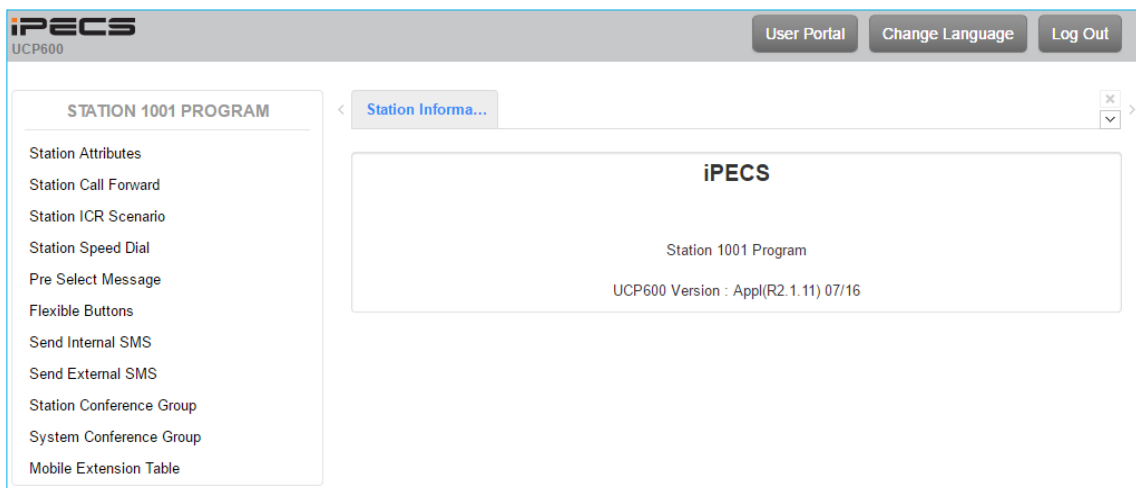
iPECS
UCP600

User Portal Change Language Log Out

STATION 1001 PROGRAM

Station Attributes
Station Call Forward
Station ICR Scenario
Station Speed Dial
Pre Select Message
Flexible Buttons
Send Internal SMS
Send External SMS
Station Conference Group
System Conference Group
Mobile Extension Table

Station Informa...

iPECS

Station 1001 Program

UCP600 Version : Appl(R2.1.11) 07/16